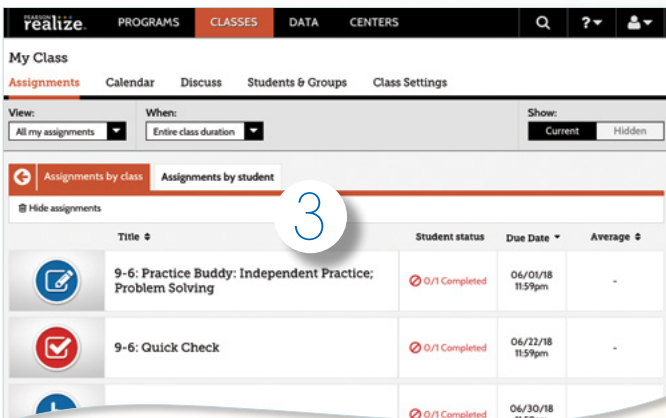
PEARSON realize. PROGRAMS CLASSES DATA CENTERS ?

My Class

Assignments Calendar Discuss Students & Groups Class Settings

View: All my assignments

When: Entire class duration

Show: Current Hidden

Assignments by class Assignments by student

3

Hide assignments

| | Title ⬍ | Student status | Due Date ▾ | Average ⬍ |
|---|---|---|---|---|
| | 9-6: Practice Buddy: Independent Practice; Problem Solving | 0/1 Completed | 06/01/18 11:59pm | - |
| | 9-6: Quick Check | 0/1 Completed | 06/22/18 11:59pm | - |
| | | 0/1 Completed | 06/30/18 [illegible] | |